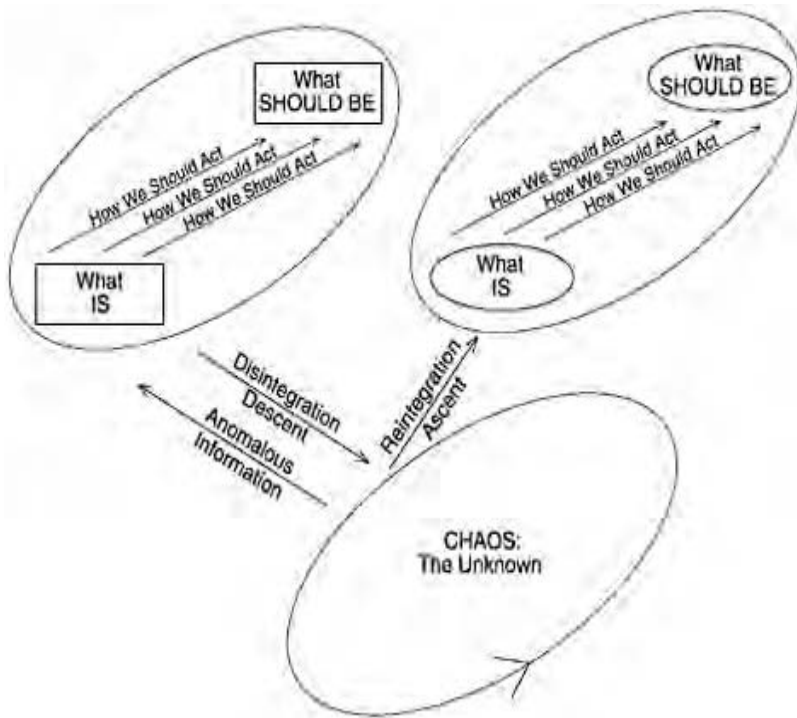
What SHOULD BE

How We Should Act
How We Should Act
How We Should Act

What IS

What SHOULD BE

How We Should Act
How We Should Act
How We Should Act

What IS

Disintegration
Descent

Anomalous
Information

Reintegration
Ascent

CHAOS:
The Unknown